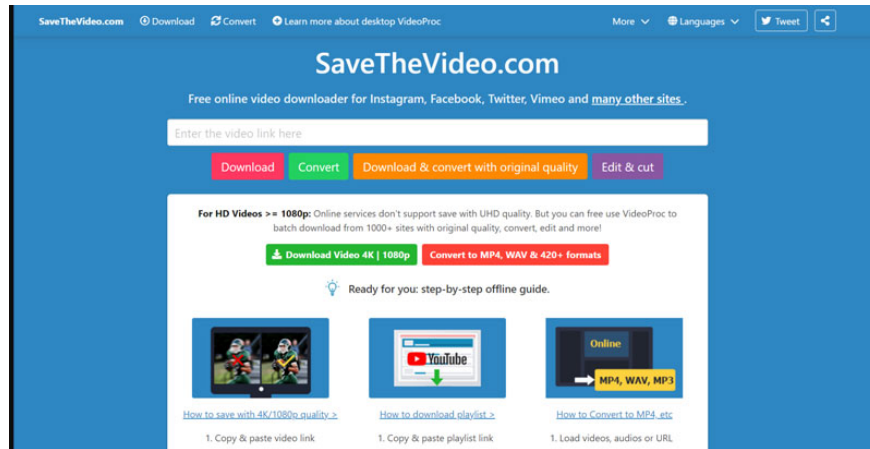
SaveTheVideo.com Download Convert Learn more about desktop VideoProc More Languages Tweet

SaveTheVideo.com

Free online video downloader for Instagram, Facebook, Twitter, Vimeo and many other sites .

Enter the video link here

Download Convert Download & convert with original quality Edit & cut

For HD Videos >= 1080p: Online services don't support save with UHD quality. But you can free use VideoProc to batch download from 1000+ sites with original quality, convert, edit and more!

Download Video 4K | 1080p Convert to MP4, WAV & 420+ formats

Ready for you: step-by-step offline guide.

YouTube

Online

MP4, WAV, MP3

How to save with 4K/1080p quality >

1. Copy & paste video link

How to download playlist >

1. Copy & paste playlist link

How to Convert to MP4, etc

1. Load videos, audios or URL